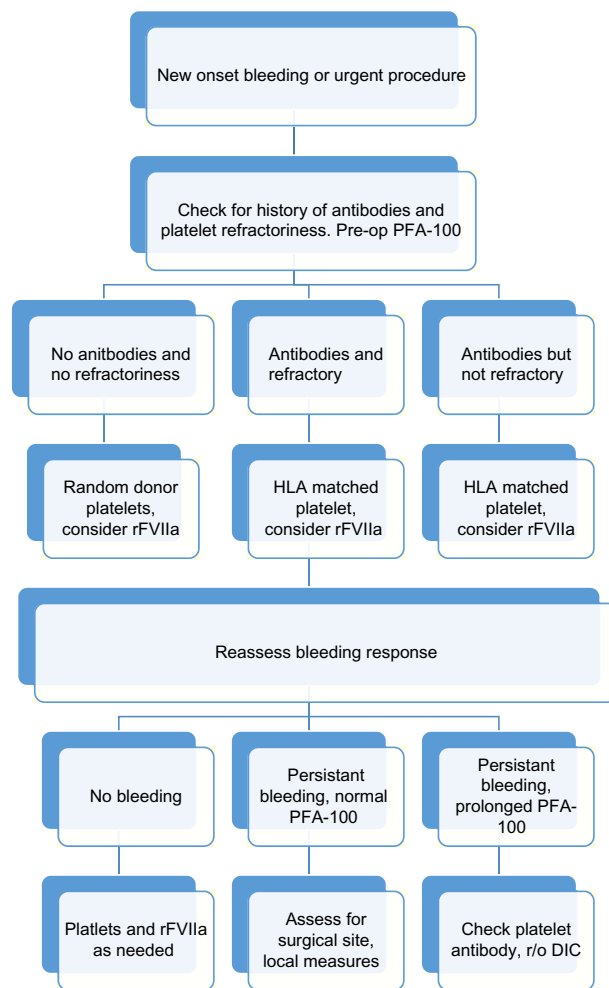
New onset bleeding or urgent procedure

Check for history of antibodies and platelet refractoriness. Pre-op PFA-100

No anitbodies and no refractoriness

Antibodies and refractory

Antibodies but not refractory

Random donor platelets, consider rFVIIa

HLA matched platelet, consider rFVIIa

HLA matched platelet, consider rFVIIa

Reassess bleeding response

No bleeding

Persistant bleeding, normal PFA-100

Persistant bleeding, prolonged PFA-100

Platlets and rFVIIa as needed

Assess for surgical site, local measures

Check platelet antibody, r/o DIC